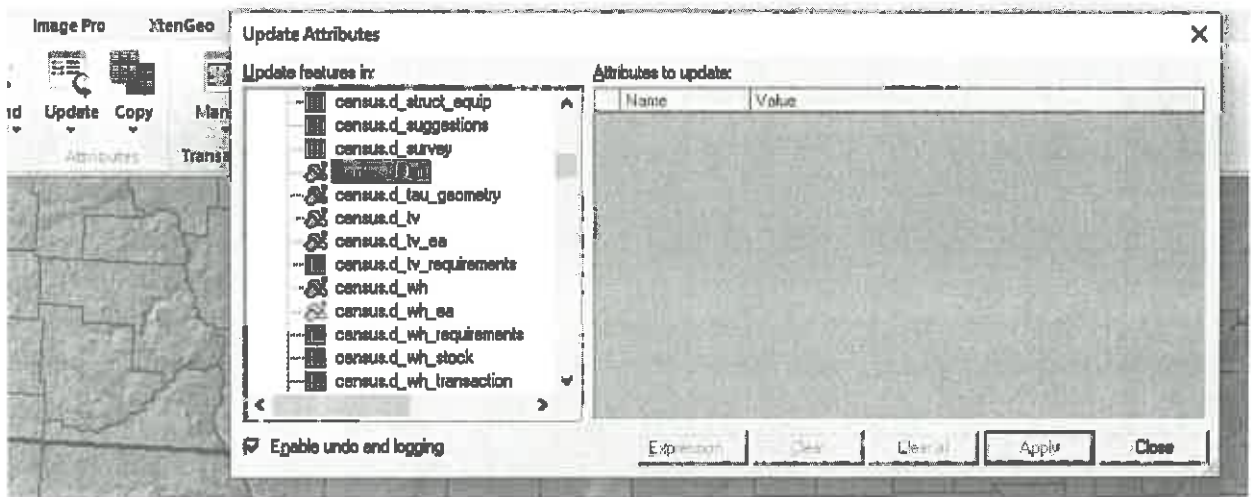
Image Pro
XtenGeo
Update Attributes
×
nd
Update
Copy
Man
Attributes
Trans
Update features in:
census.d_struct_equip
census.d_suggestions
census.d_survey
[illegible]
census.d_tau_geometry
census.d_tv
census.d_tv_ea
census.d_tv_requirements
census.d_wh
census.d_wh_ea
census.d_wh_requirements
census.d_wh_stock
census.d_wh_transaction
Attributes to update:
| Name | Value |
|---|---|
Enable undo and logging
Expression
Clear
Clear all
Apply
Close